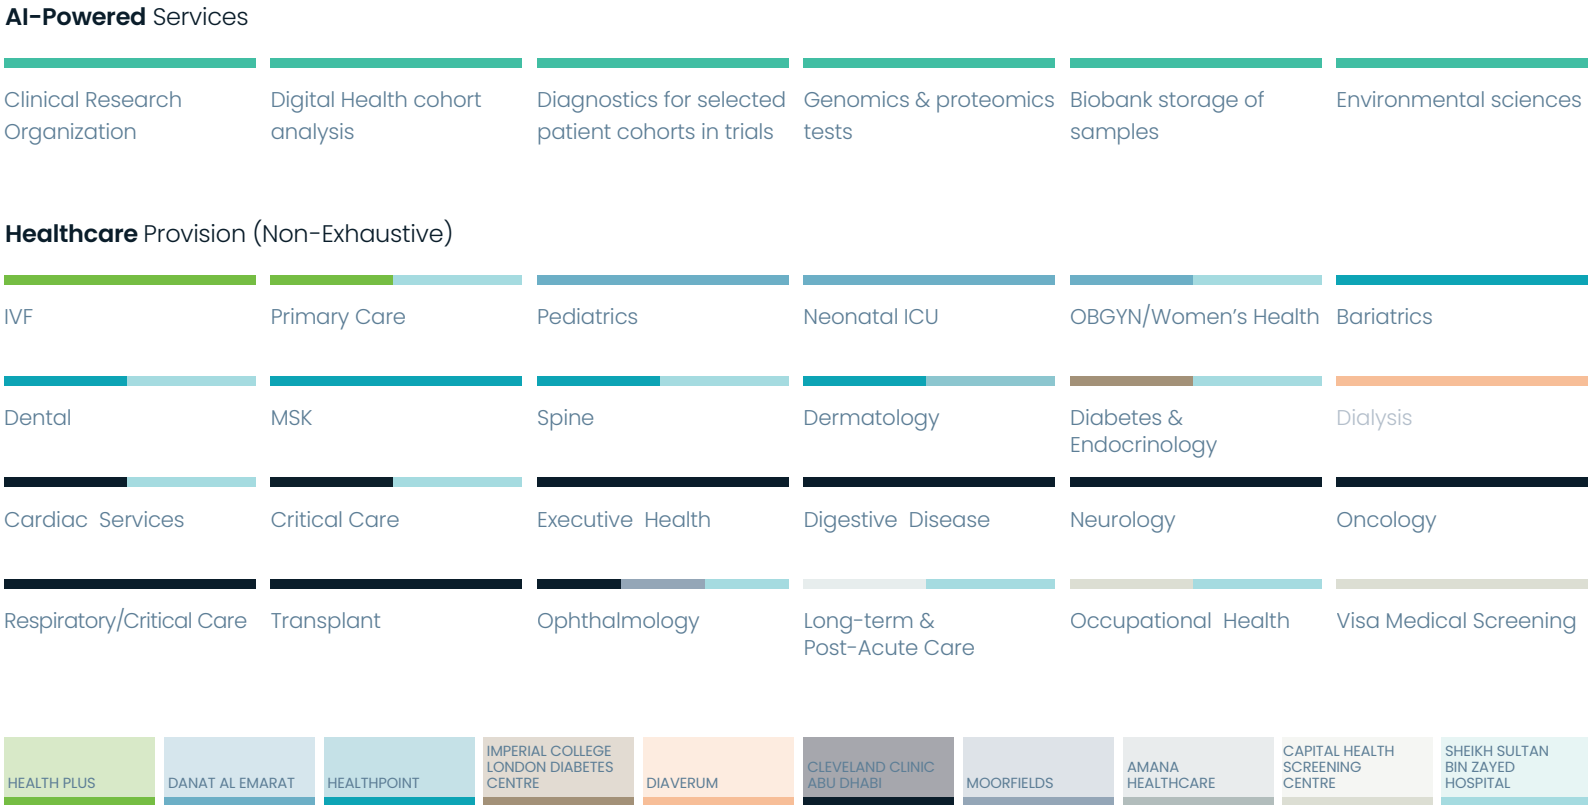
AI-Powered Services

Clinical Research Organization

Digital Health cohort analysis

Diagnostics for selected patient cohorts in trials

Genomics & proteomics tests

Biobank storage of samples

Environmental sciences

Healthcare Provision (Non-Exhaustive)

IVF

Primary Care

Pediatrics

Neonatal ICU

OBGYN/Women's Health

Bariatrics

Dental

MSK

Spine

Dermatology

Diabetes & Endocrinology

Dialysis

Cardiac Services

Critical Care

Executive Health

Digestive Disease

Neurology

Oncology

Respiratory/Critical Care

Transplant

Ophthalmology

Long-term & Post-Acute Care

Occupational Health

Visa Medical Screening

HEALTH PLUS

DANAT AL EMARAT

HEALTHPOINT

IMPERIAL COLLEGE LONDON DIABETES CENTRE

DIAVERUM

CLEVELAND CLINIC ABU DHABI

MOORFIELDS

AMANA HEALTHCARE

CAPITAL HEALTH SCREENING CENTRE

SHEIKH SULTAN BIN ZAYED HOSPITAL